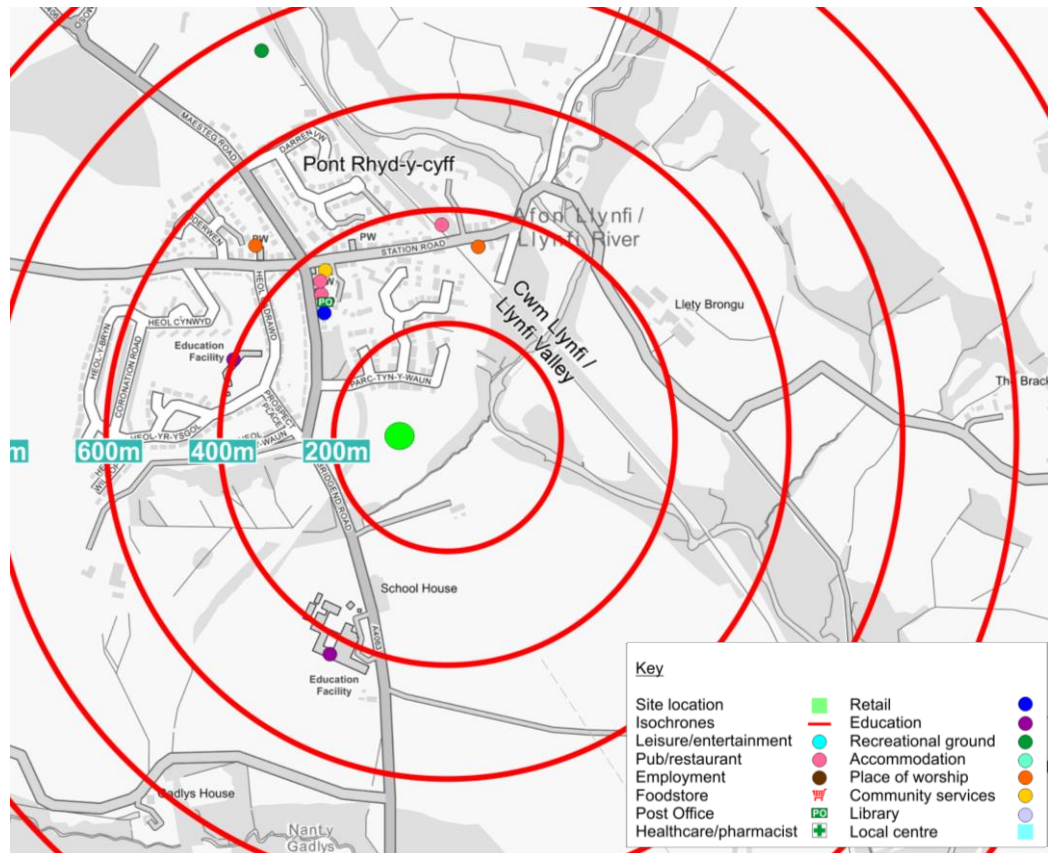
MAESTEG ROAD

DARREN VIEW

Pont Rhyd-y-cyff

Afon Llynfi / Llynfi River

DERWEN

PW

PW

STATION ROAD

HEOL GRAIG

PO

Cwm Llynfi / Llynfi Valley

Llety Brongu

HEOL-Y-BRYN

HEOL CYNWYD

CORONATION ROAD

Education Facility

PROSPECT PLACE

PARC-TYN-Y-WAUN

The Brack

HEOL-YR-YSGOL

HEOL-Y-WAUN

m

600m

400m

200m

BRIDGEND ROAD

School House

A4063

Education Facility

Gadlys House

Nanty Gadlys

Key

Site location

Isochrones

Leisure/entertainment

Pub/restaurant

Employment

Foodstore

Post Office

PO

Healthcare/pharmacist

Retail

Education

Recreational ground

Accommodation

Place of worship

Community services

Library

Local centre